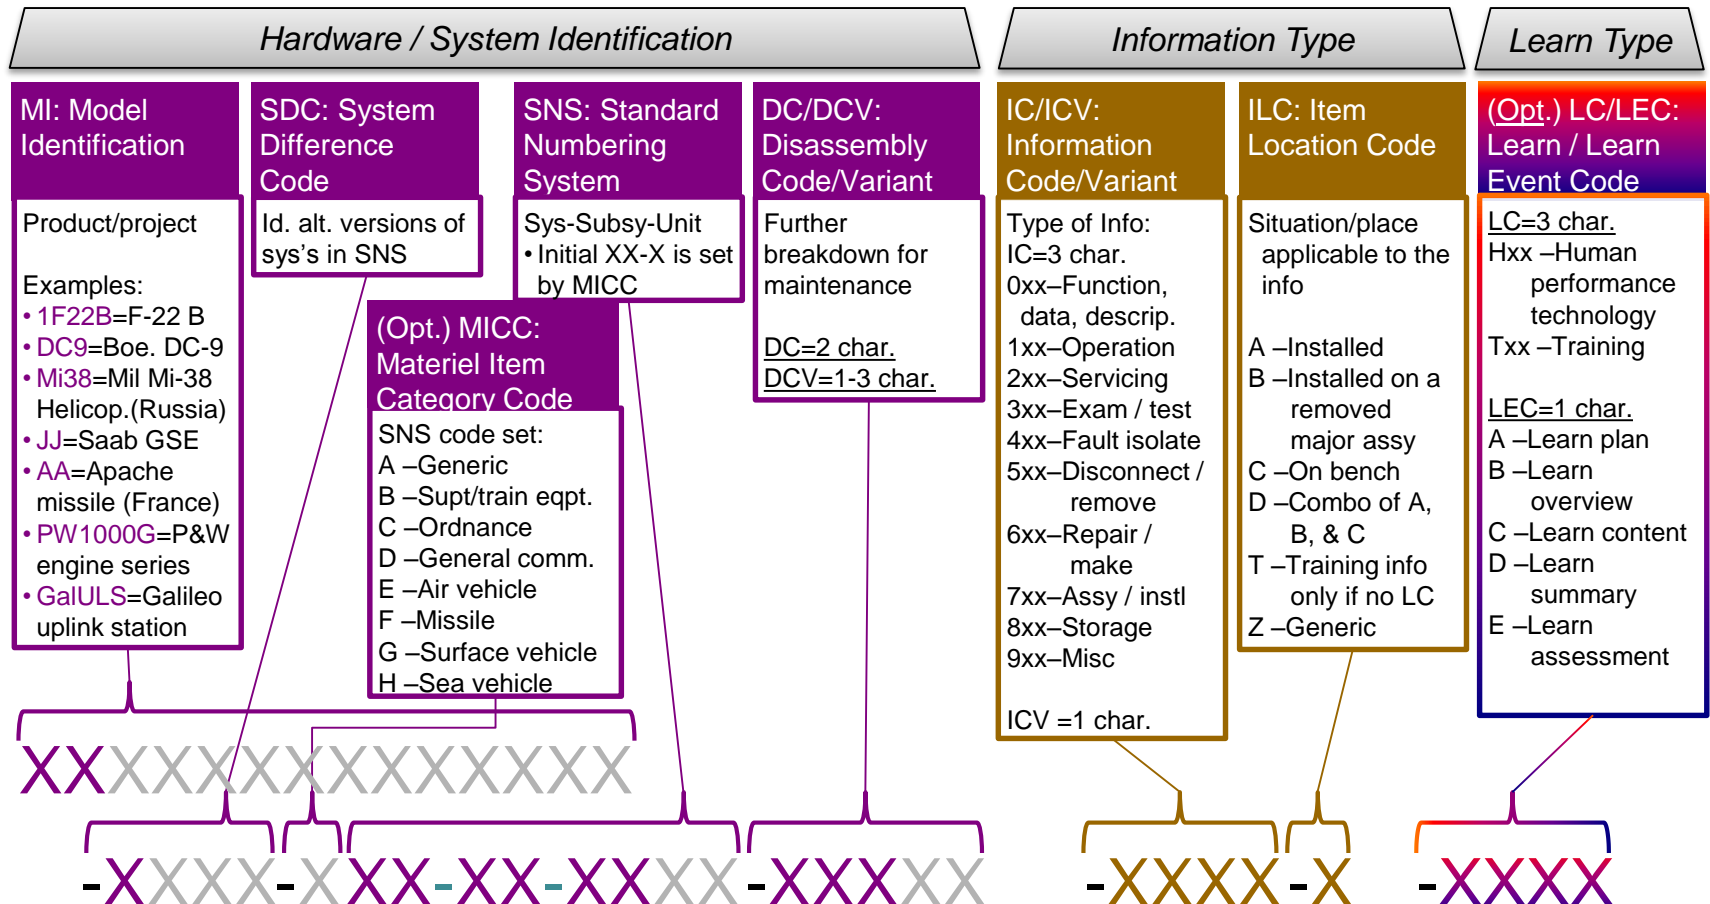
Hardware / System Identification

Information Type

Learn Type

MI: Model Identification

Product/project

Examples:
• 1F22B=F-22 B
• DC9=Boe. DC-9
• Mi38=Mil Mi-38 Helicop.(Russia)
• JJ=Saab GSE
• AA=Apache missile (France)
• PW1000G=P&W engine series
• GalULS=Galileo uplink station

SDC: System Difference Code

Id. alt. versions of sys's in SNS

SNS: Standard Numbering System

Sys-Subsy-Unit
• Initial XX-X is set by MICC

(Opt.) MICC: Materiel Item Category Code

SNS code set:
A –Generic
B –Supt/train eqpt.
C –Ordnance
D –General comm.
E –Air vehicle
F –Missile
G –Surface vehicle
H –Sea vehicle

DC/DCV: Disassembly Code/Variant

Further breakdown for maintenance

DC=2 char.
DCV=1-3 char.

IC/ICV: Information Code/Variant

Type of Info:
IC=3 char.
0xx–Function, data, descrip.
1xx–Operation
2xx–Servicing
3xx–Exam / test
4xx–Fault isolate
5xx–Disconnect / remove
6xx–Repair / make
7xx–Assy / instl
8xx–Storage
9xx–Misc

ICV =1 char.

ILC: Item Location Code

Situation/place applicable to the info

A –Installed
B –Installed on a removed major assy
C –On bench
D –Combo of A, B, & C
T –Training info only if no LC
Z –Generic

(Opt.) LC/LEC: Learn / Learn Event Code

LC=3 char.
Hxx –Human performance technology
Txx –Training

LEC=1 char.
A –Learn plan
B –Learn overview
C –Learn content
D –Learn summary
E –Learn assessment

XXXXXXXXXXXXXX

-XXXX-X-XX-XX-XXXX-XXXXX -XXXX-X -XXXX